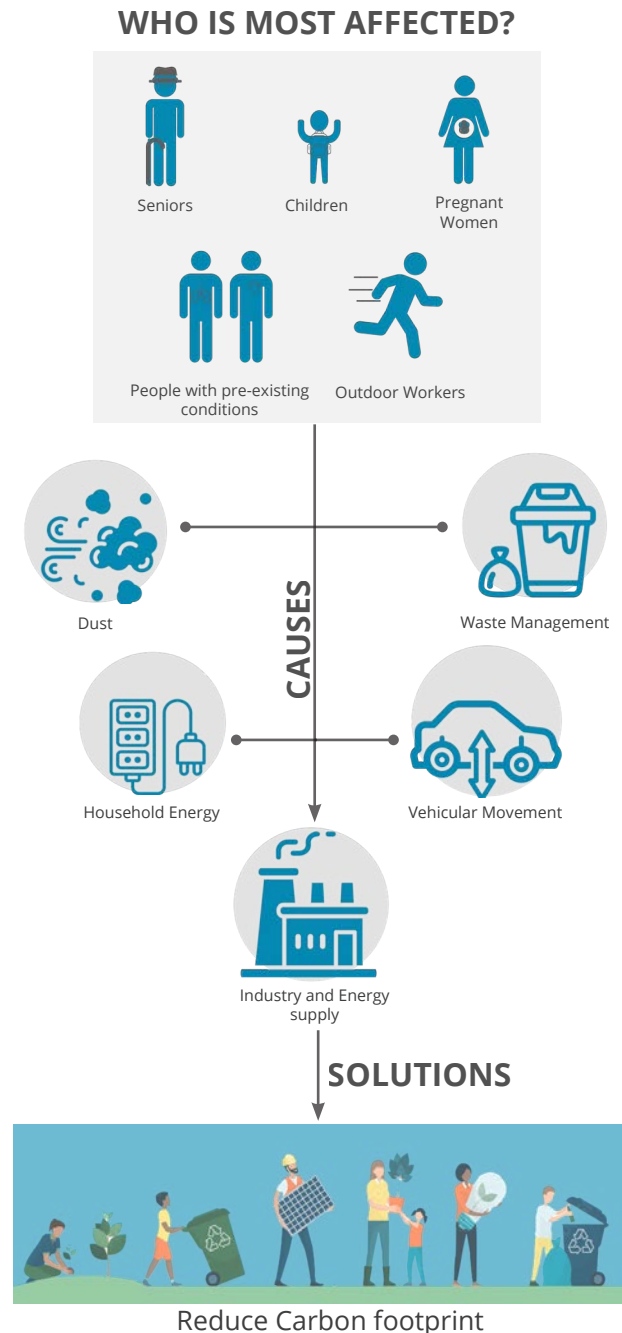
WHO IS MOST AFFECTED?

Seniors

Children

Pregnant Women

People with pre-existing conditions

Outdoor Workers

CAUSES

Dust

Waste Management

Household Energy

Vehicular Movement

Industry and Energy supply

SOLUTIONS

Reduce Carbon footprint